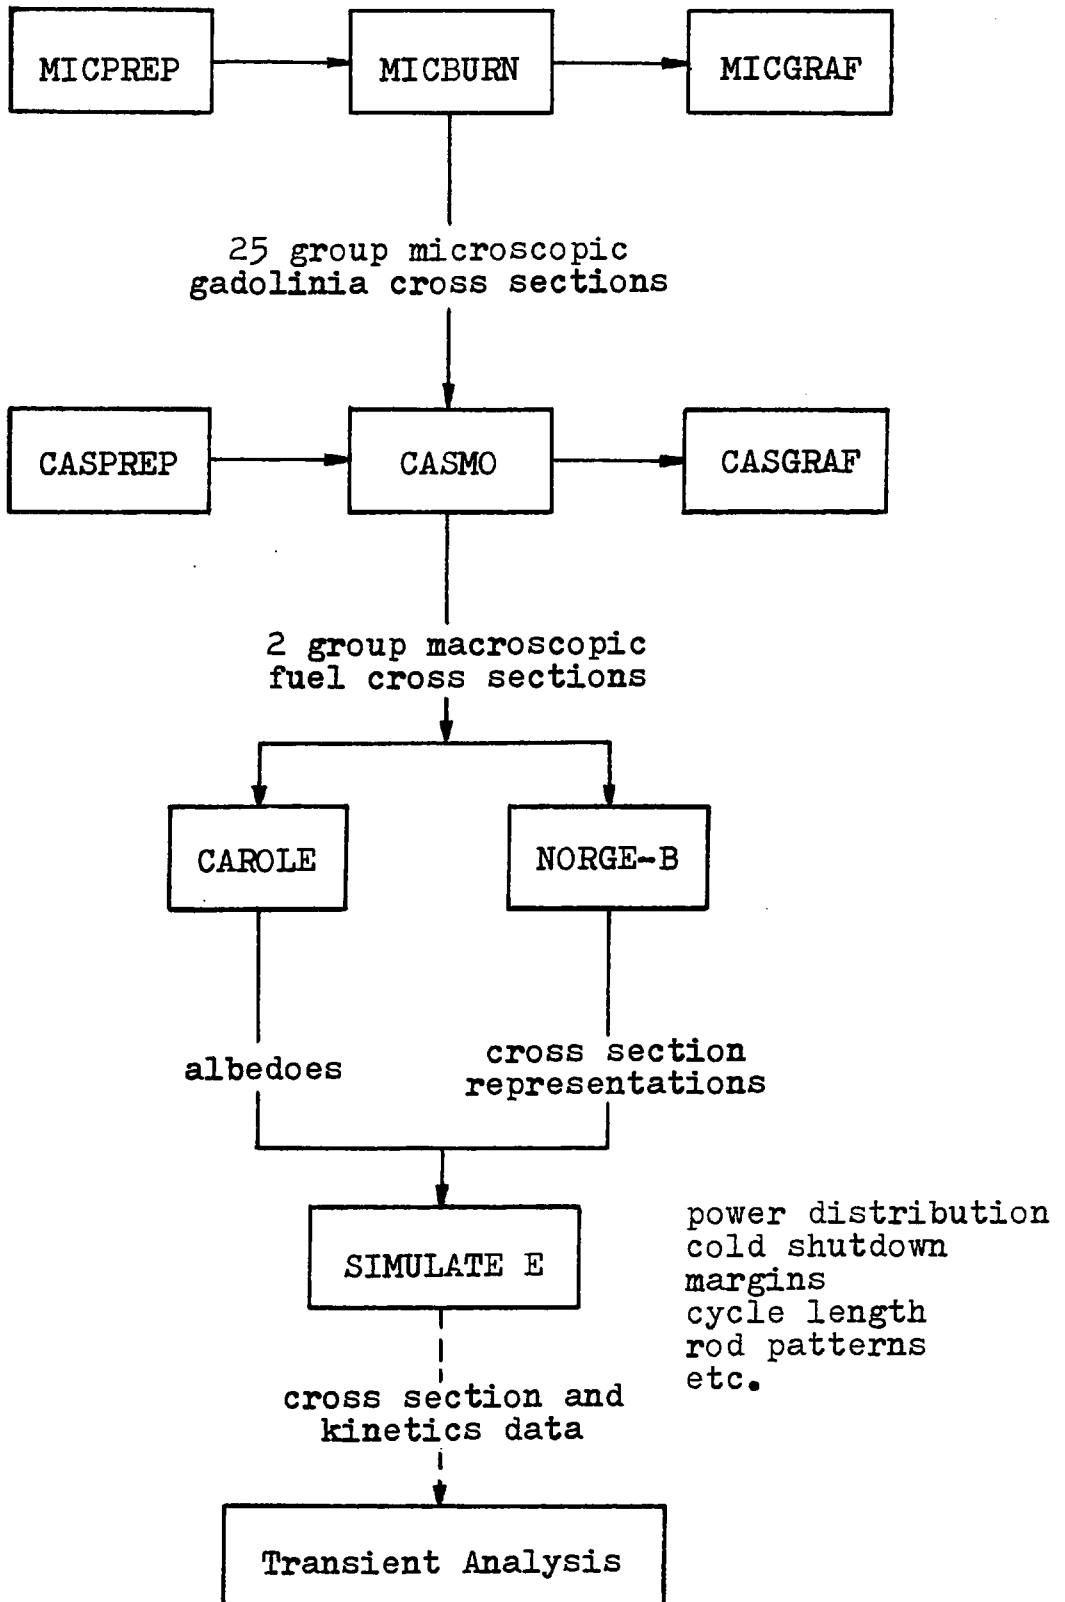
MICPREP

MICBURN

MICGRAF

25 group microscopic gadolinia cross sections

CASPREP

CASMO

CASGRAF

2 group macroscopic fuel cross sections

CAROLE

NORGE-B

albedoes

cross section representations

SIMULATE E

power distribution
cold shutdown margins
cycle length
rod patterns
etc.

cross section and kinetics data

Transient Analysis